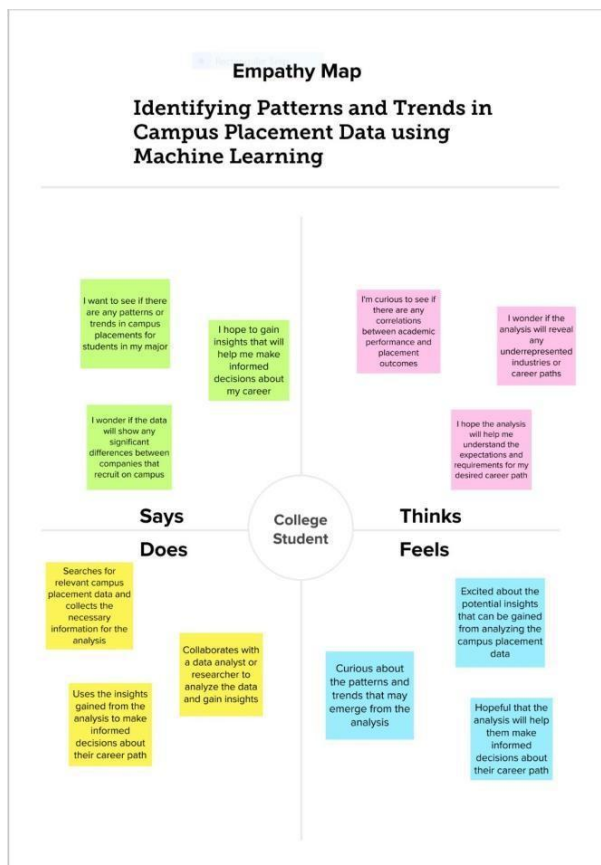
Empathy Map

Identifying Patterns and Trends in Campus Placement Data using Machine Learning

I want to see if there are any patterns or trends in campus placements for students in my major

I hope to gain insights that will help me make informed decisions about my career

I wonder if the data will show any significant differences between companies that recruit on campus

I'm curious to see if there are any correlations between academic performance and placement outcomes

I wonder if the analysis will reveal any underrepresented industries or career paths

I hope the analysis will help me understand the expectations and requirements for my desired career path

Says

Thinks

College Student

Does

Feels

Searches for relevant campus placement data and collects the necessary information for the analysis

Collaborates with a data analyst or researcher to analyze the data and gain insights

Uses the insights gained from the analysis to make informed decisions about their career path

Excited about the potential insights that can be gained from analyzing the campus placement data

Curious about the patterns and trends that may emerge from the analysis

Hopeful that the analysis will help them make informed decisions about their career path